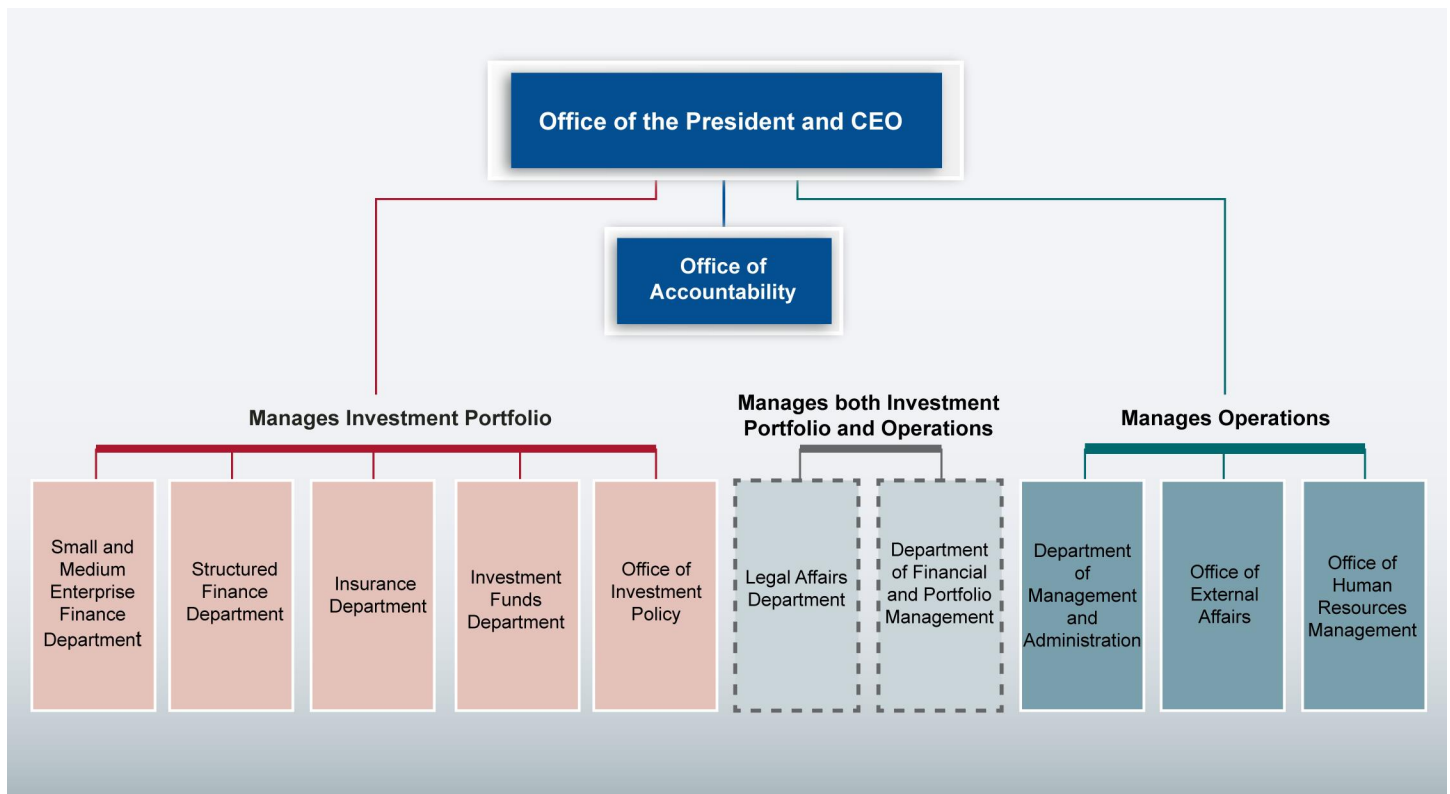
Office of the President and CEO

Office of Accountability

Manages Investment Portfolio

Small and Medium Enterprise Finance Department

Structured Finance Department

Insurance Department

Investment Funds Department

Office of Investment Policy

Manages both Investment Portfolio and Operations

Legal Affairs Department

Department of Financial and Portfolio Management

Manages Operations

Department of Management and Administration

Office of External Affairs

Office of Human Resources Management